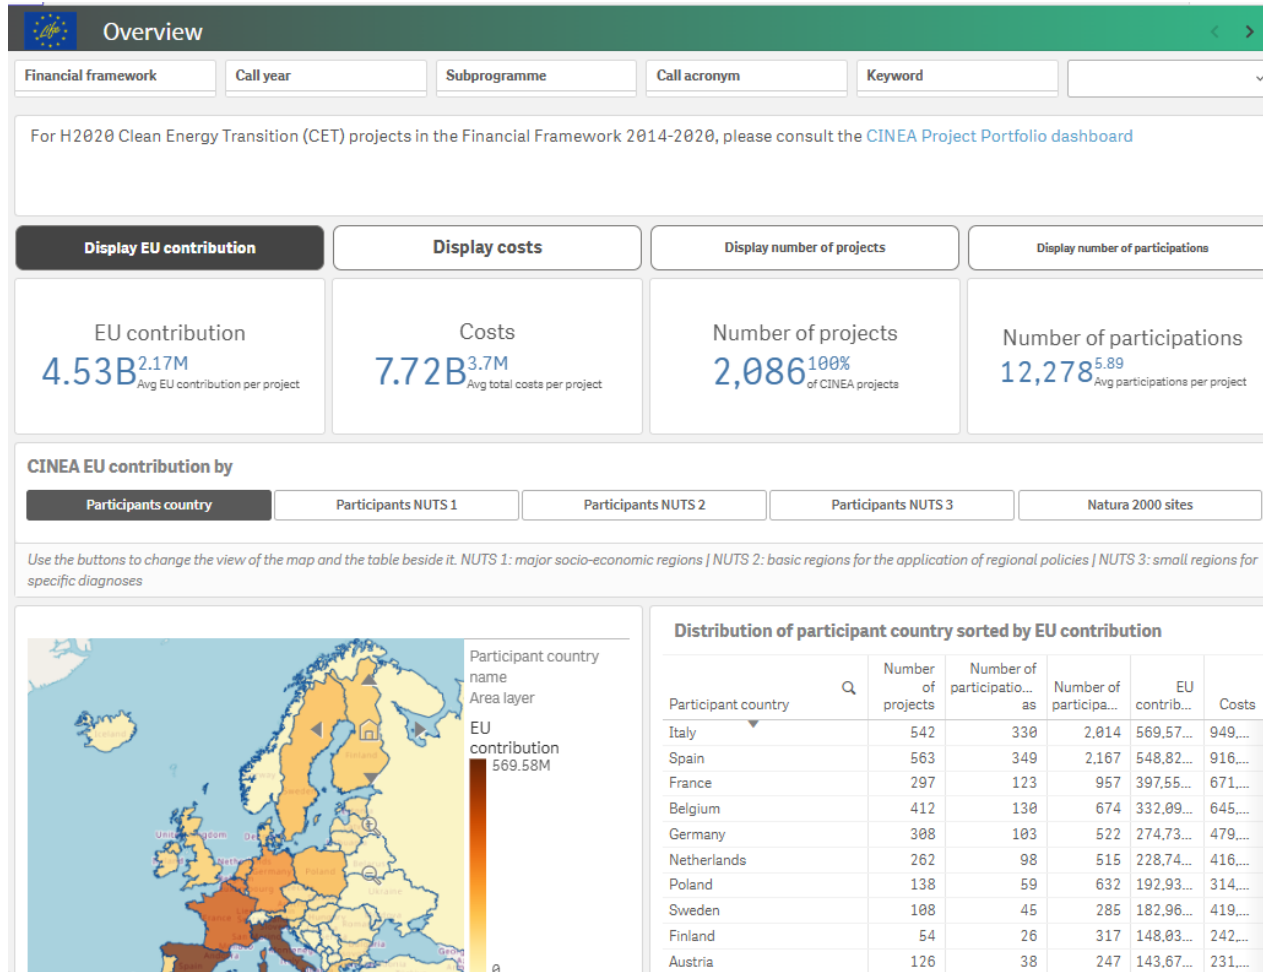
Overview

Financial framework | Call year | Subprogramme | Call acronym | Keyword

For H2020 Clean Energy Transition (CET) projects in the Financial Framework 2014-2020, please consult the CINEA Project Portfolio dashboard

Display EU contribution | Display costs | Display number of projects | Display number of participations

EU contribution
4.53B 2.17M Avg EU contribution per project

Costs
7.72B 3.7M Avg total costs per project

Number of projects
2,086 100% of CINEA projects

Number of participations
12,278 5.89 Avg participations per project

CINEA EU contribution by

Participants country | Participants NUTS 1 | Participants NUTS 2 | Participants NUTS 3 | Natura 2000 sites

Use the buttons to change the view of the map and the table beside it. NUTS 1: major socio-economic regions | NUTS 2: basic regions for the application of regional policies | NUTS 3: small regions for specific diagnoses

Participant country name
Area layer
EU contribution
569.58M
0

Distribution of participant country sorted by EU contribution

| Participant country | Number of projects | Number of participatio... as | Number of participa... | EU contrib... | Costs |
|---|---|---|---|---|---|
| Italy | 542 | 330 | 2,014 | 569,57... | 949,... |
| Spain | 563 | 349 | 2,167 | 548,82... | 916,... |
| France | 297 | 123 | 957 | 397,55... | 671,... |
| Belgium | 412 | 130 | 674 | 332,09... | 645,... |
| Germany | 308 | 103 | 522 | 274,73... | 479,... |
| Netherlands | 262 | 98 | 515 | 228,74... | 416,... |
| Poland | 138 | 59 | 632 | 192,93... | 314,... |
| Sweden | 108 | 45 | 285 | 182,96... | 419,... |
| Finland | 54 | 26 | 317 | 148,03... | 242,... |
| Austria | 126 | 38 | 247 | 143,67... | 231,... |